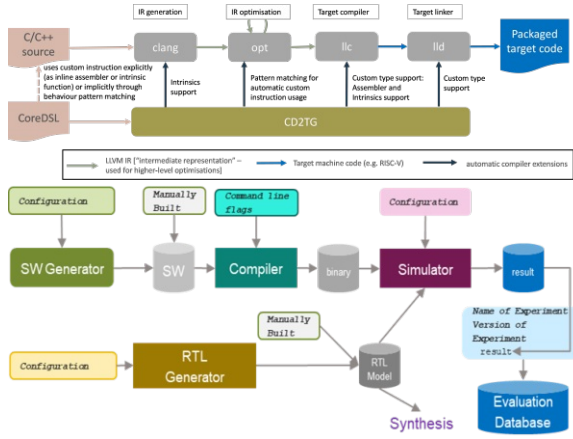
IR generation

IR optimisation

Target compiler

Target linker

C/C++ source

clang

opt

llc

lld

Packaged target code

uses custom instruction explicitly (as inline assembler or intrinsic function) or implicitly through behaviour pattern matching

Intrinsics support

Pattern matching for automatic custom instruction usage

Custom type support: Assembler and Intrinsics support

Custom type support

CoreDSL

CD2TG

LLVM IR ("intermediate representation" – used for higher-level optimisations)

Target machine code (e.g. RISC-V)

automatic compiler extensions

Configuration

Manually Built

Command line flags

Configuration

SW Generator

SW

Compiler

binary

Simulator

result

Name of Experiment
Version of Experiment
result

Manually Built

Configuration

RTL Generator

RTL Model

Synthesis

Evaluation Database